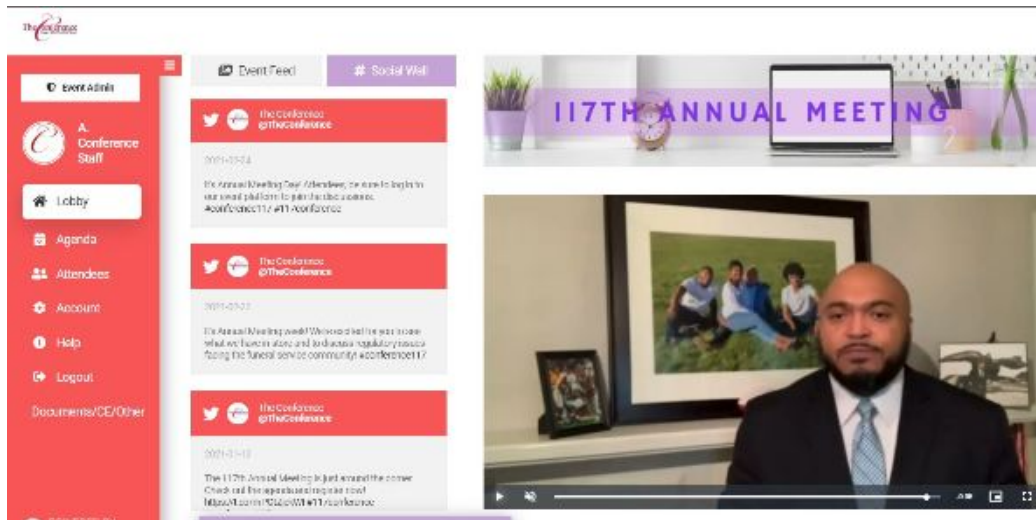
The Conference

Event Admin

A. Conference Staff

Lobby

Agenda

Attendees

Account

Help

Logout

Documents/CE/Other

Event Feed

Social Wall

The Conference @TheConference

2021-03-24

It's Annual Meeting Day! Attendees, be sure to log in to our event platform to join the discussions. #conference117 #117conference

The Conference @TheConference

2021-03-22

It's Annual Meeting week! We're excited for you to see what we have in store and to discuss regulatory issues facing the funeral service community! #conference117

The Conference @TheConference

2021-03-18

The 117th Annual Meeting is just around the corner. Check out the agenda and register now! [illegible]

117TH ANNUAL MEETING